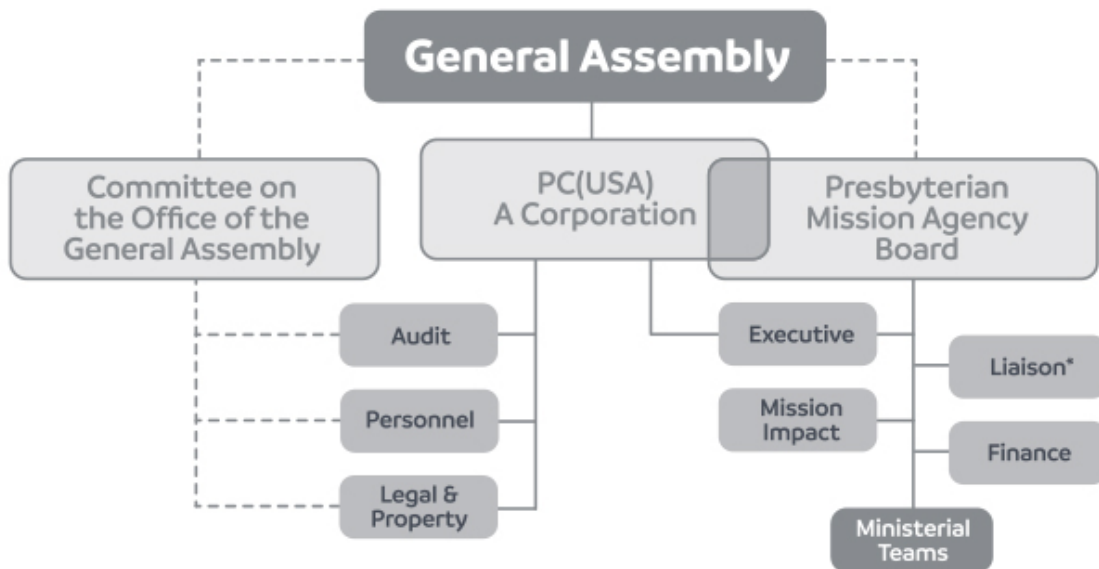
General Assembly

Committee on the Office of the General Assembly

PC(USA) A Corporation

Presbyterian Mission Agency Board

Audit

Personnel

Legal & Property

Executive

Liaison*

Mission Impact

Finance

Ministerial Teams